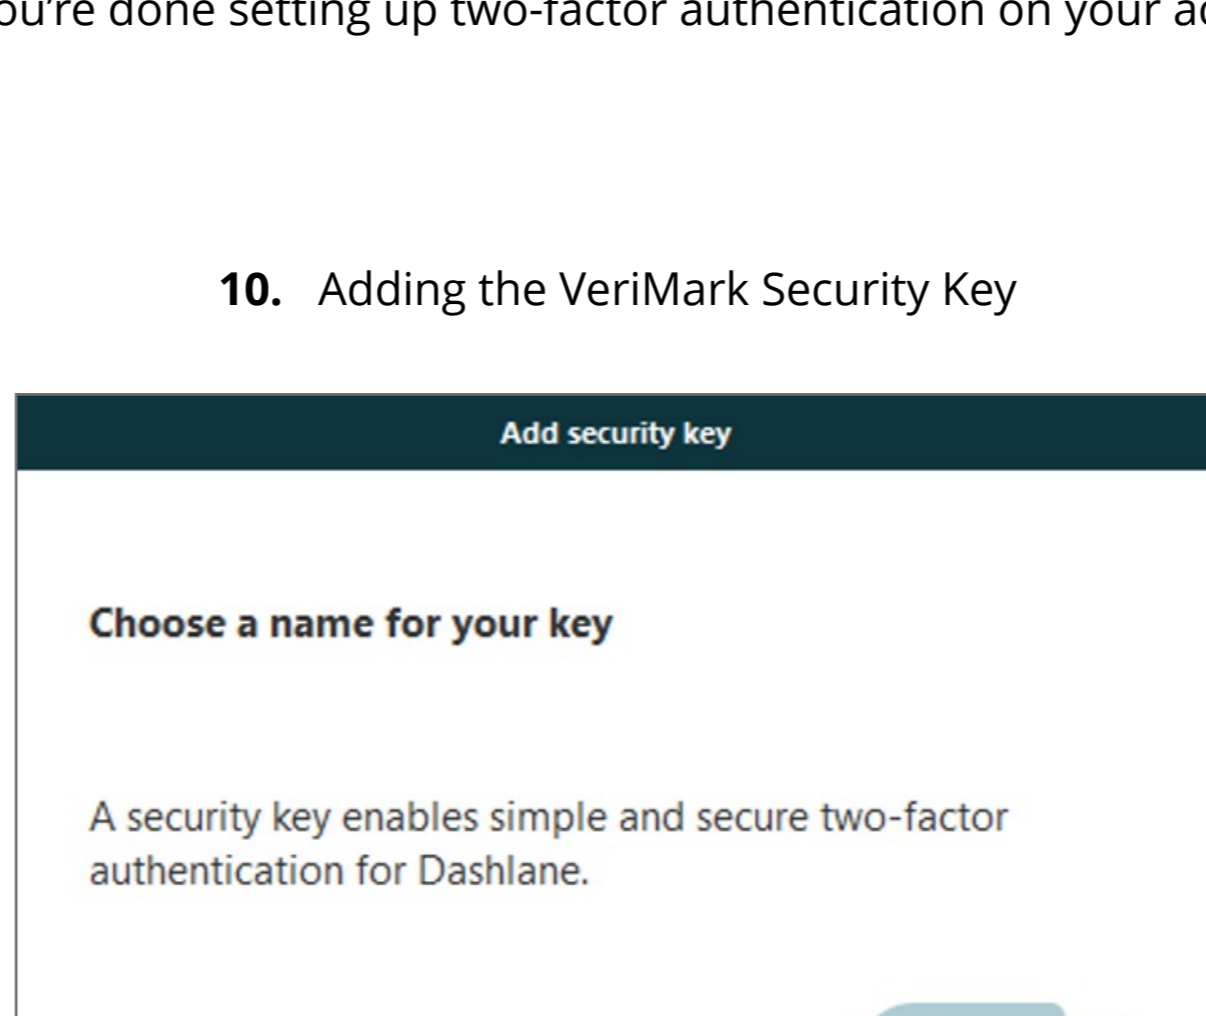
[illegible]ou're done setting up two-factor authentication on your a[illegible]

**10.** Adding the VeriMark Security Key

Add security key

Choose a name for your key

A security key enables simple and secure two-factor authentication for Dashlane.